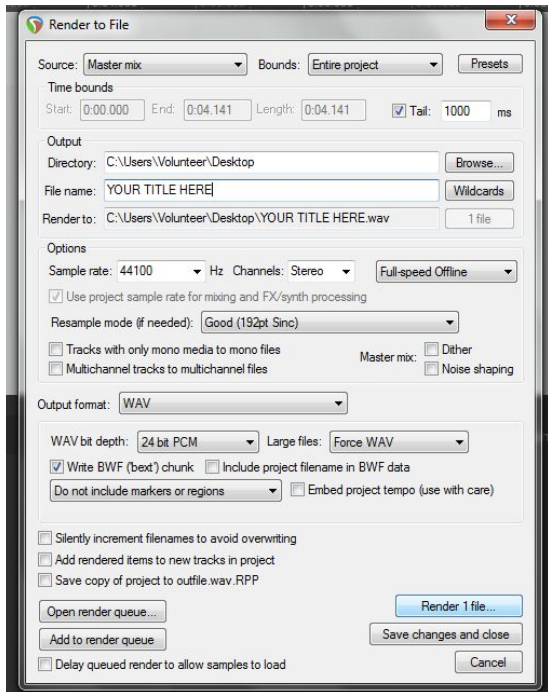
Render to File

Source: Master mix
Bounds: Entire project
Presets

Time bounds
Start: 0:00.000
End: 0:04.141
Length: 0:04.141
Tail: 1000 ms

Output
Directory: C:\Users\Volunteer\Desktop
Browse...
File name: YOUR TITLE HERE
Wildcards
Render to: C:\Users\Volunteer\Desktop\YOUR TITLE HERE.wav
1 file

Options
Sample rate: 44100 Hz
Channels: Stereo
Full-speed Offline
Use project sample rate for mixing and FX/synth processing
Resample mode (if needed): Good (192pt Sinc)
Tracks with only mono media to mono files
Multichannel tracks to multichannel files
Master mix:
Dither
Noise shaping

Output format: WAV

WAV bit depth: 24 bit PCM
Large files: Force WAV
Write BWF ('bext') chunk
Include project filename in BWF data
Do not include markers or regions
Embed project tempo (use with care)

Silently increment filenames to avoid overwriting
Add rendered items to new tracks in project
Save copy of project to outfile.wav.RPP

Open render queue...
Add to render queue
Delay queued render to allow samples to load
Render 1 file...
Save changes and close
Cancel